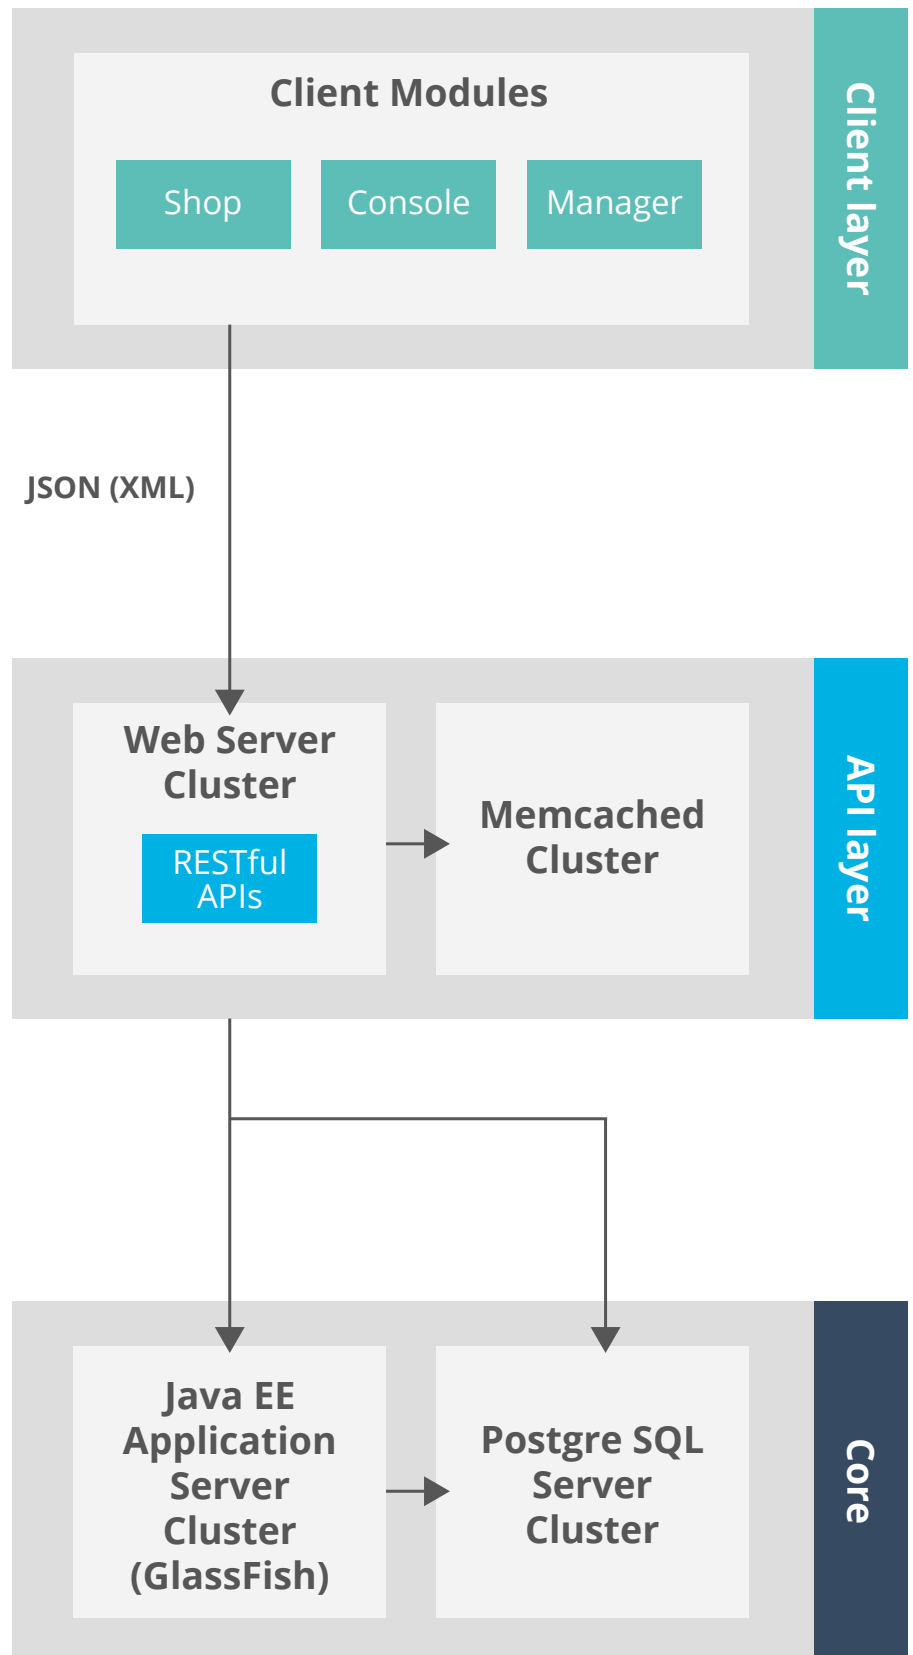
Client Modules

Shop

Console

Manager

Client layer

JSON (XML)

Web Server Cluster

RESTful APIs

Memcached Cluster

API layer

Java EE Application Server Cluster (GlassFish)

Postgre SQL Server Cluster

Core